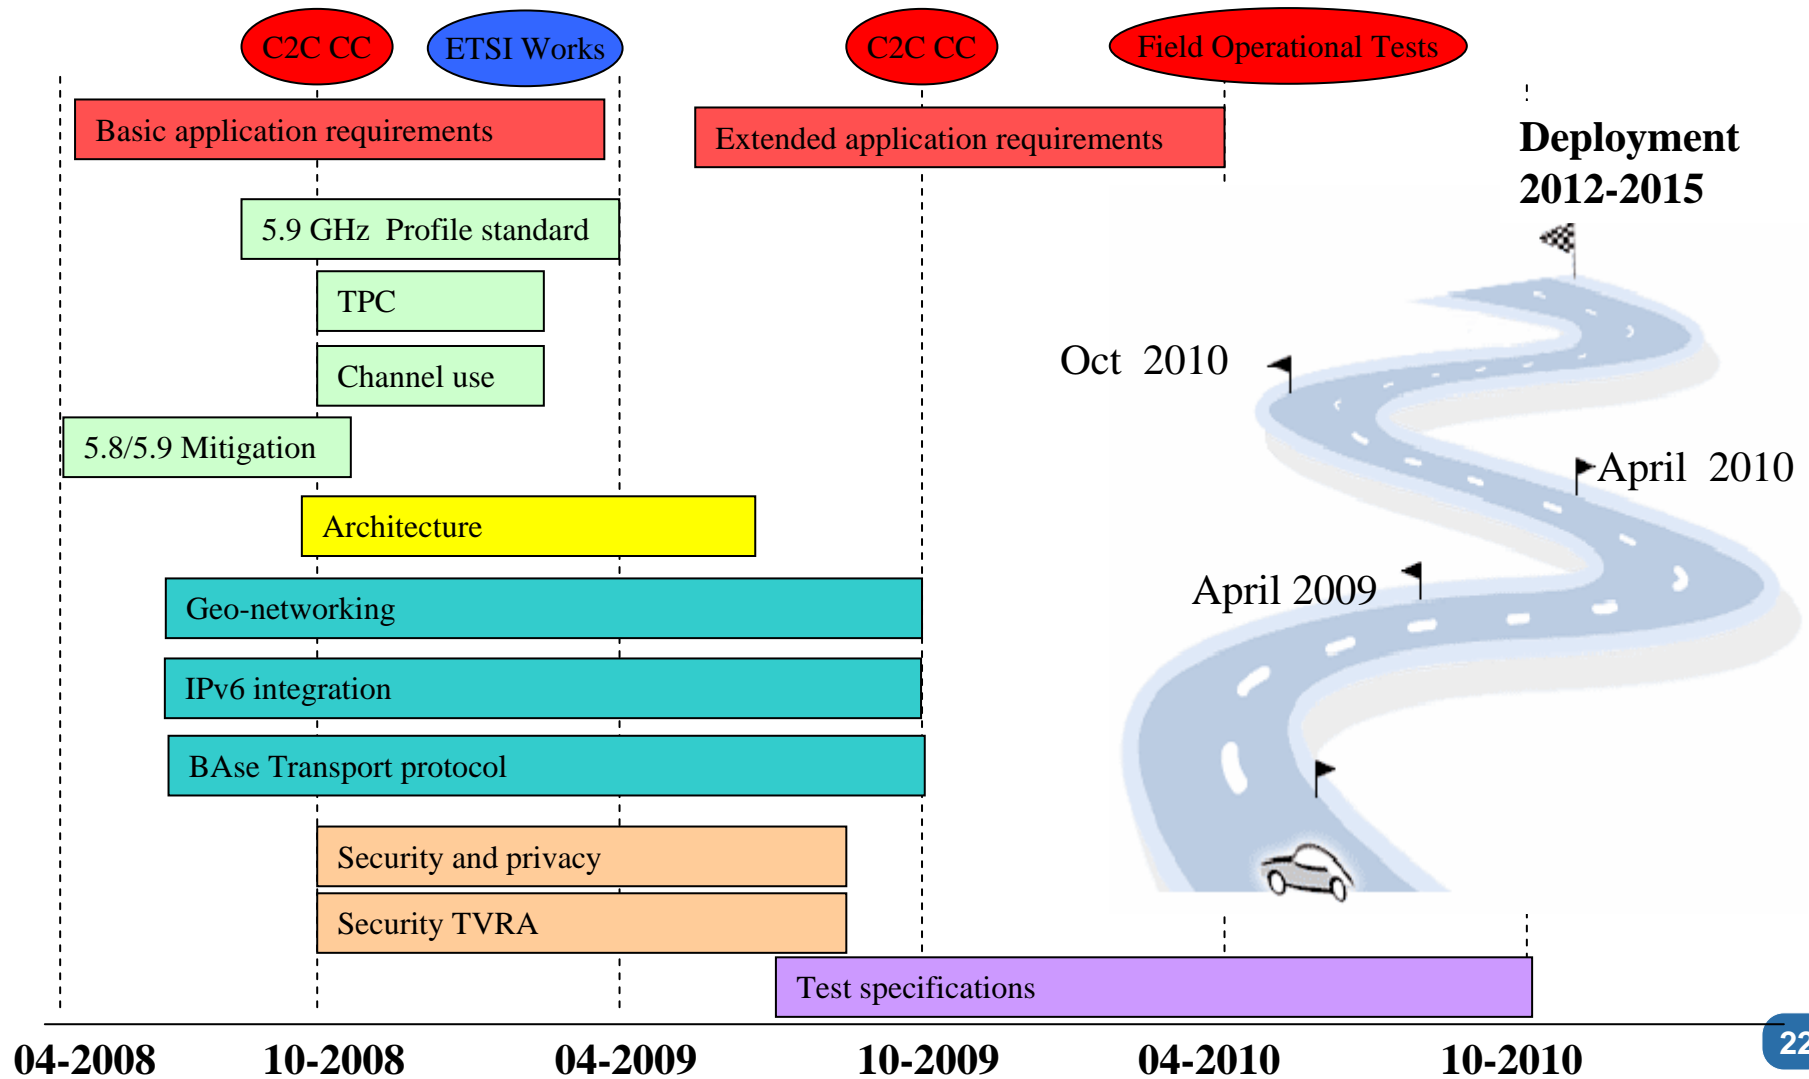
C2C CC
ETSI Works
C2C CC
Field Operational Tests

Basic application requirements
Extended application requirements

Deployment 2012-2015

5.9 GHz Profile standard
TPC
Channel use
5.8/5.9 Mitigation
Architecture
Geo-networking
IPv6 integration
BAse Transport protocol
Security and privacy
Security TVRA
Test specifications

Oct 2010
April 2010
April 2009

04-2008
10-2008
04-2009
10-2009
04-2010
10-2010

22